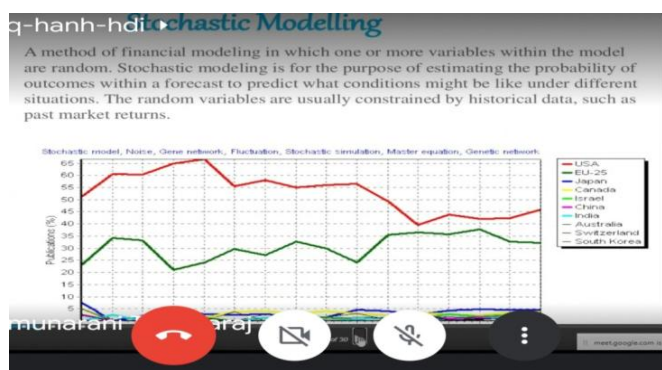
q-hanh-hdi

Stochastic Modelling

A method of financial modeling in which one or more variables within the model are random. Stochastic modeling is for the purpose of estimating the probability of outcomes within a forecast to predict what conditions might be like under different situations. The random variables are usually constrained by historical data, such as past market returns.

Stochastic model, Noise, Gene network, Fluctuation, Stochastic simulation, Master equation, Genetic network

Publications (%)

65
60
55
50
45
40
35
30
25
20
15
10
5
0

USA
EU-25
Japan
Canada
Israel
China
India
Australia
Switzerland
South Korea

munarani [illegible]araj

of 30

meet.google.com